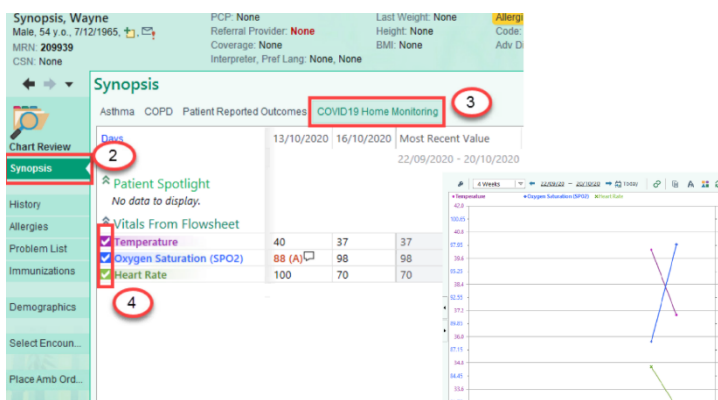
Synopsis, Wayne
Male, 54 y.o., 7/12/1965,
MRN: 209939
CSN: None

PCP: None
Referral Provider: None
Coverage: None
Interpreter, Pref Lang: None, None

Last Weight: None
Height: None
BMI: None

Allergi
Code:
Adv Di

Chart Review
Synopsis
History
Allergies
Problem List
Immunizations
Demographics
Select Encoun...
Place Amb Ord...

Synopsis

Asthma COPD Patient Reported Outcomes COVID19 Home Monitoring

3

2

| Days | 13/10/2020 | 16/10/2020 | Most Recent Value |
|---|---|---|---|
| | | | 22/09/2020 - 20/10/2020 |
| Patient Spotlight | | | |
| No data to display. | | | |
| Vitals From Flowsheet | | | |
| Temperature | 40 | 37 | 37 |
| Oxygen Saturation (SPO2) | 88 (A) | 98 | 98 |
| Heart Rate | 100 | 70 | 70 |

4

4 Weeks 22/09/20 - 20/10/20 1 Day

Temperature Oxygen Saturation (SPO2) Heart Rate

42.8
100.65
40.6
97.85
39.6
95.25
38.4
92.55
37.2
89.85
36.0
87.15
34.8
84.45
33.6